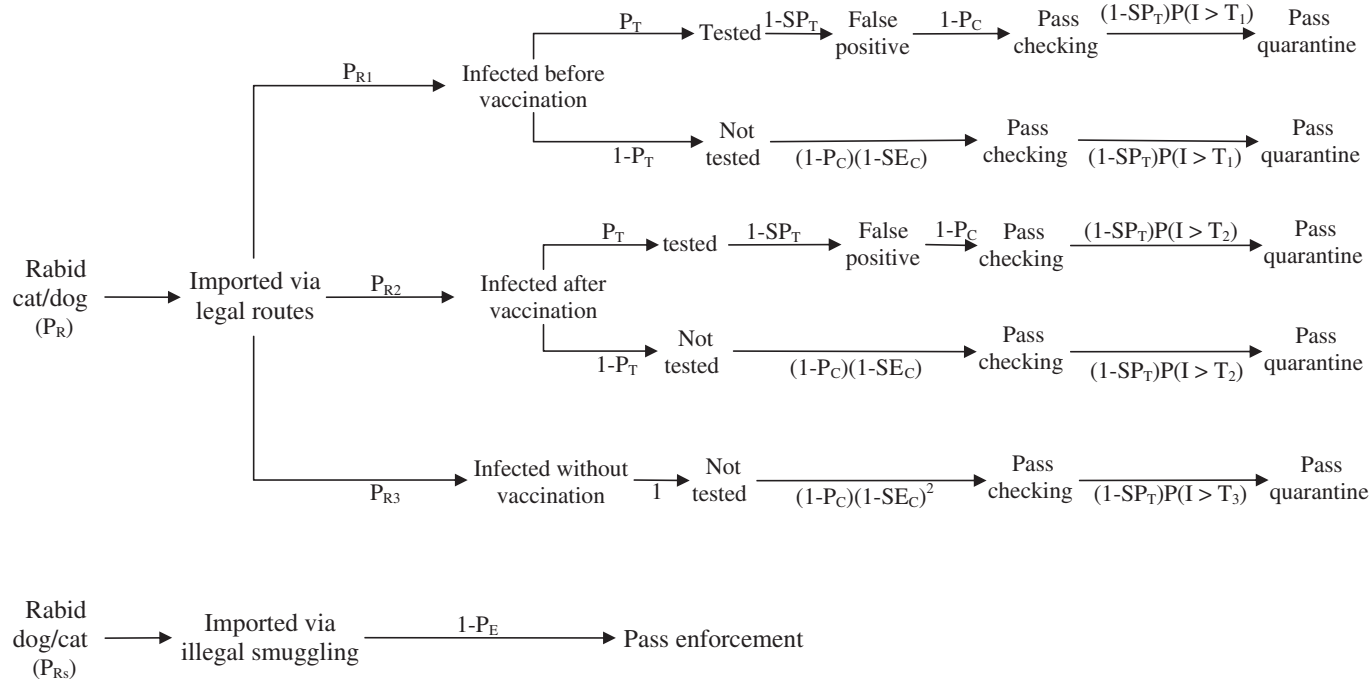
Rabid cat/dog ($P_R$)

Imported via legal routes

$P_{R1}$

Infected before vaccination

$P_T$ Tested $1-SP_T$ False positive $1-P_C$ Pass checking $(1-SP_T)P(I > T_1)$ Pass quarantine

$1-P_T$ Not tested $(1-P_C)(1-SE_C)$ Pass checking $(1-SP_T)P(I > T_1)$ Pass quarantine

$P_{R2}$

Infected after vaccination

$P_T$ tested $1-SP_T$ False positive $1-P_C$ Pass checking $(1-SP_T)P(I > T_2)$ Pass quarantine

$1-P_T$ Not tested $(1-P_C)(1-SE_C)$ Pass checking $(1-SP_T)P(I > T_2)$ Pass quarantine

$P_{R3}$

Infected without vaccination 1 Not tested $(1-P_C)(1-SE_C)^2$ Pass checking $(1-SP_T)P(I > T_3)$ Pass quarantine

Rabid dog/cat ($P_{Rs}$)

Imported via illegal smuggling $1-P_E$ Pass enforcement